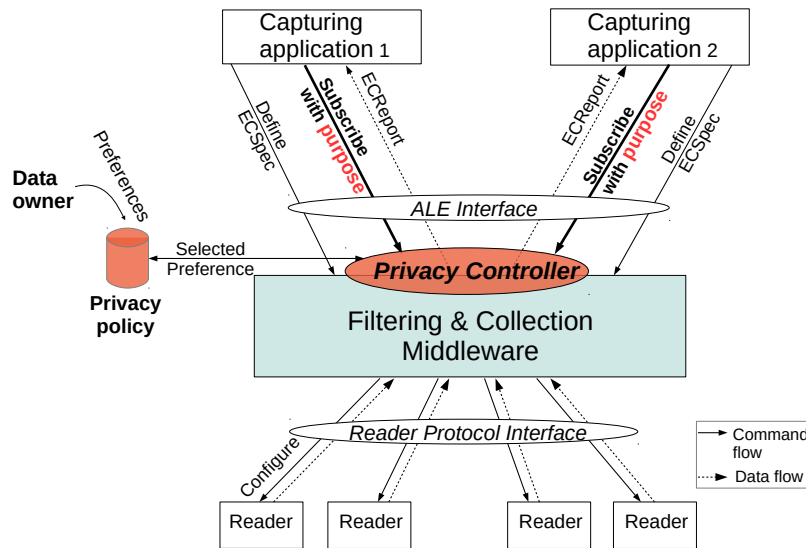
Capturing application 1

Capturing application 2

Define ECSpec

Subscribe with purpose

ECReport

ECReport

Subscribe with purpose

Define ECSpec

Data owner

Preferences

ALE Interface

Selected Preference

Privacy Controller

Privacy policy

Filtering & Collection Middleware

Reader Protocol Interface

Configure

Command flow

Data flow

Reader

Reader

Reader

Reader